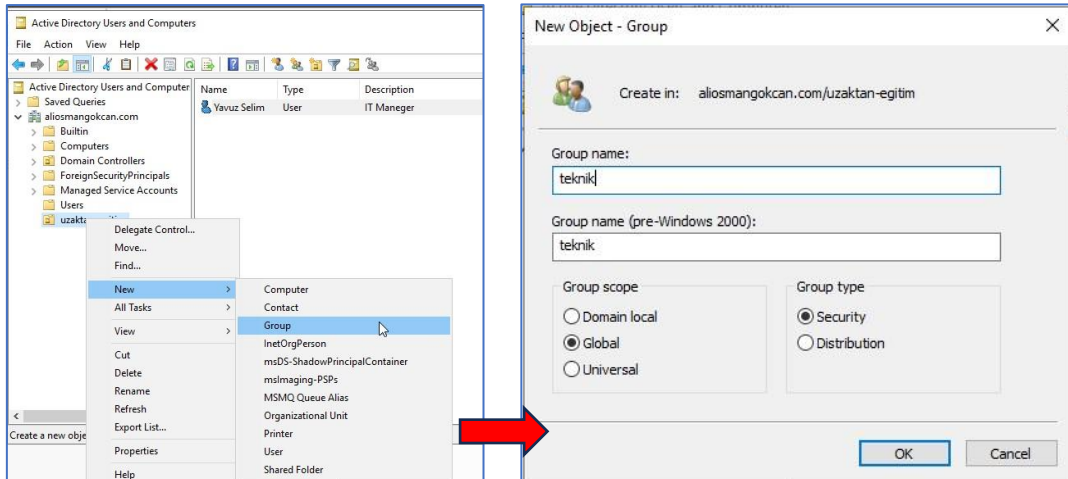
Active Directory Users and Computers

File Action View Help

Active Directory Users and Computer
Saved Queries
aliosmangokcan.com
Builtin
Computers
Domain Controllers
ForeignSecurityPrincipals
Managed Service Accounts
Users
uzakta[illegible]

| Name | Type | Description |
|---|---|---|
| Yavuz Selim | User | IT Maneger |

Delegate Control...
Move...
Find...
New
All Tasks
View
Cut
Delete
Rename
Refresh
Export List...
Properties
Help

Computer
Contact
Group
InetOrgPerson
msDS-ShadowPrincipalContainer
msImaging-PSPs
MSMQ Queue Alias
Organizational Unit
Printer
User
Shared Folder

Create a new obje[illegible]

New Object - Group

Create in: aliosmangokcan.com/uzaktan-egitim

Group name:
teknik

Group name (pre-Windows 2000):
teknik

Group scope
Domain local
Global
Universal

Group type
Security
Distribution

OK
Cancel